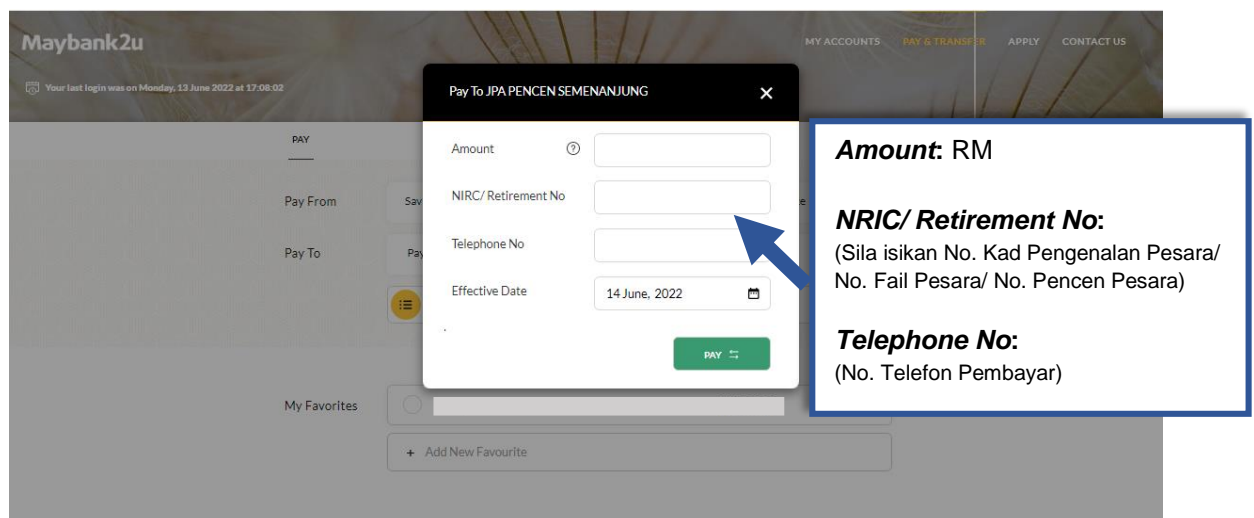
Maybank2u

MY ACCOUNTS PAY & TRANSFER APPLY CONTACT US

Your last login was on Monday, 13 June 2022 at 17:08:02

PAY

Pay From Sav

Pay To Pay

My Favorites

+ Add New Favourite

Pay To JPA PENCEN SEMENANJUNG ×

Amount

NIRC/ Retirement No

Telephone No

Effective Date 14 June, 2022

PAY

*Amount*: RM

*NRIC/ Retirement No*:
(Sila isikan No. Kad Pengenalan Pesara/ No. Fail Pesara/ No. Pencen Pesara)

*Telephone No*:
(No. Telefon Pembayar)